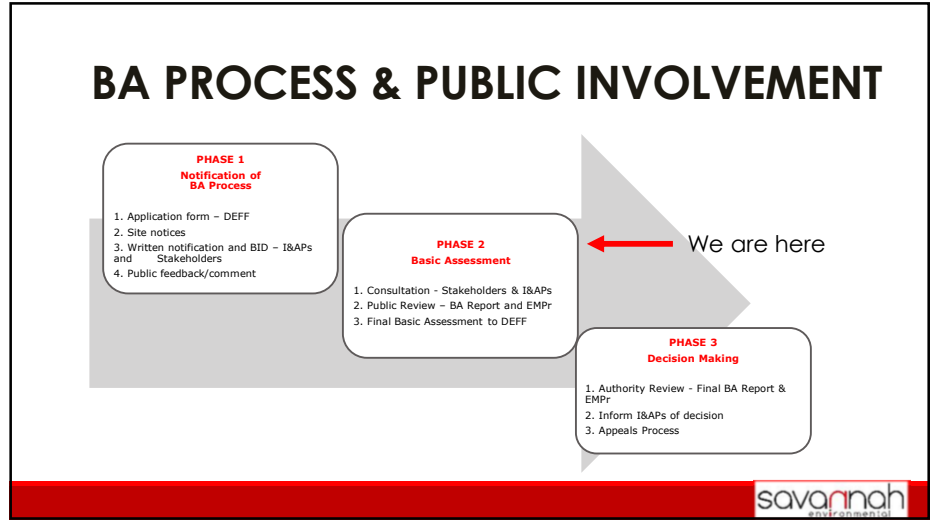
BA PROCESS & PUBLIC INVOLVEMENT

PHASE 1
Notification of BA Process

1. Application form – DEFF
2. Site notices
3. Written notification and BID – I&APs and Stakeholders
4. Public feedback/comment

PHASE 2
Basic Assessment

1. Consultation - Stakeholders & I&APs
2. Public Review – BA Report and EMPr
3. Final Basic Assessment to DEFF

We are here

PHASE 3
Decision Making

1. Authority Review - Final BA Report & EMPr
2. Inform I&APs of decision
3. Appeals Process

savannah environmental